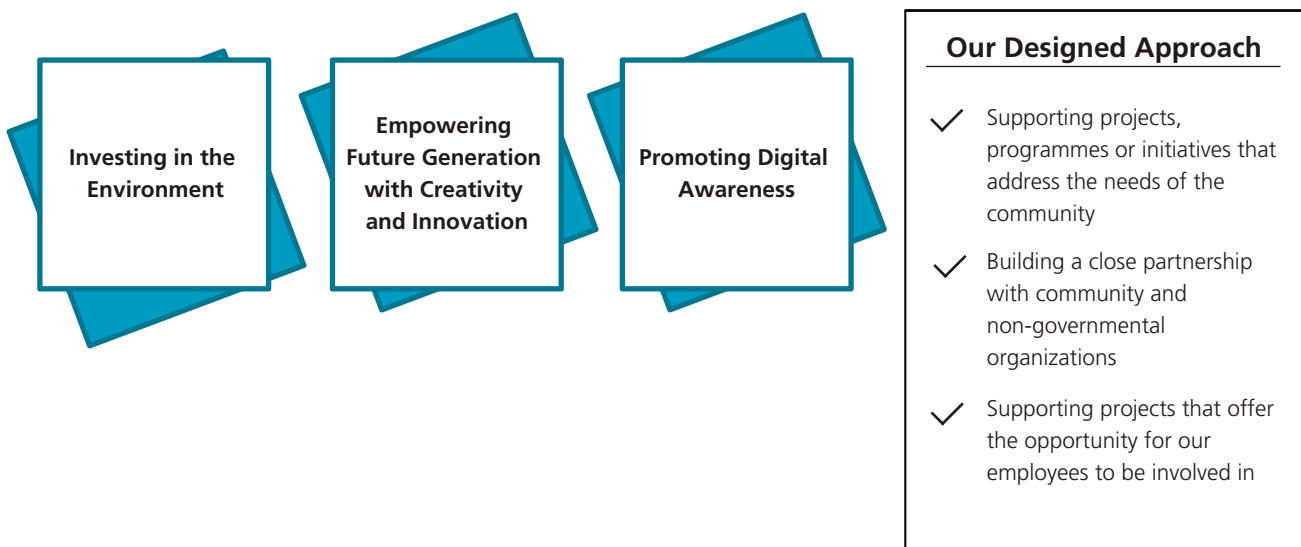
Investing in the Environment

Empowering Future Generation with Creativity and Innovation

Promoting Digital Awareness

Our Designed Approach

Supporting projects, programmes or initiatives that address the needs of the community

Building a close partnership with community and non-governmental organizations

Supporting projects that offer the opportunity for our employees to be involved in